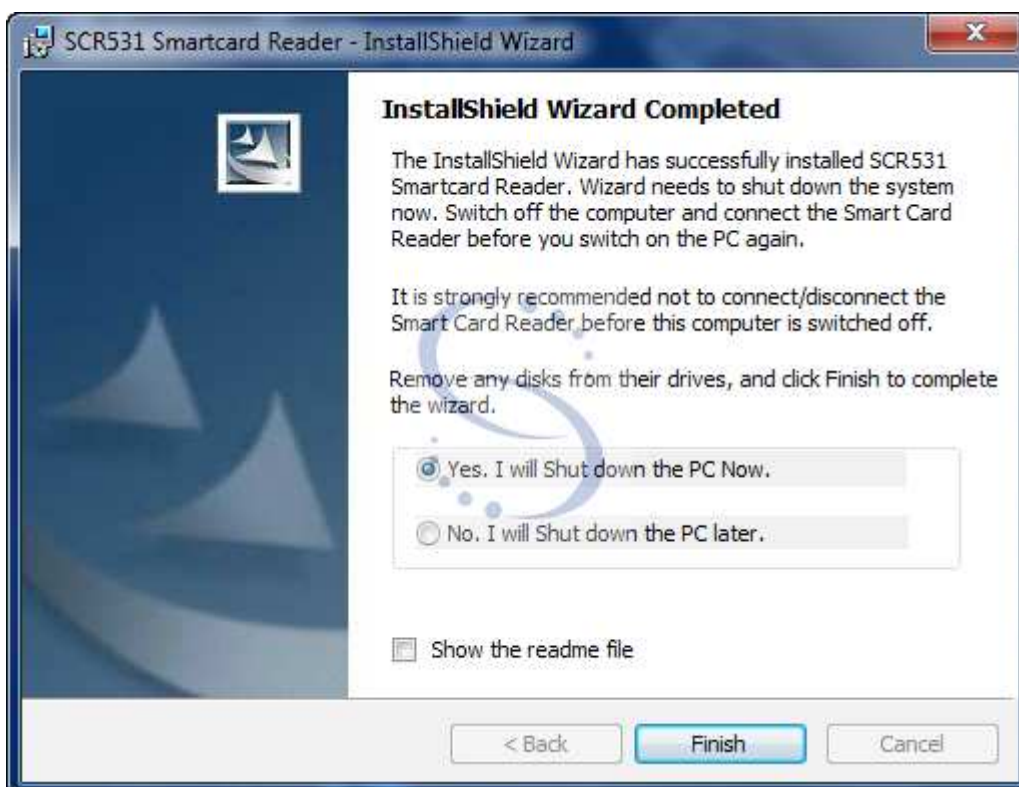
SCR531 Smartcard Reader - InstallShield Wizard

x

InstallShield Wizard Completed

The InstallShield Wizard has successfully installed SCR531 Smartcard Reader. Wizard needs to shut down the system now. Switch off the computer and connect the Smart Card Reader before you switch on the PC again.

It is strongly recommended not to connect/disconnect the Smart Card Reader before this computer is switched off.

Remove any disks from their drives, and click Finish to complete the wizard.

Yes. I will Shut down the PC Now.

No. I will Shut down the PC later.

Show the readme file

< Back

Finish

Cancel